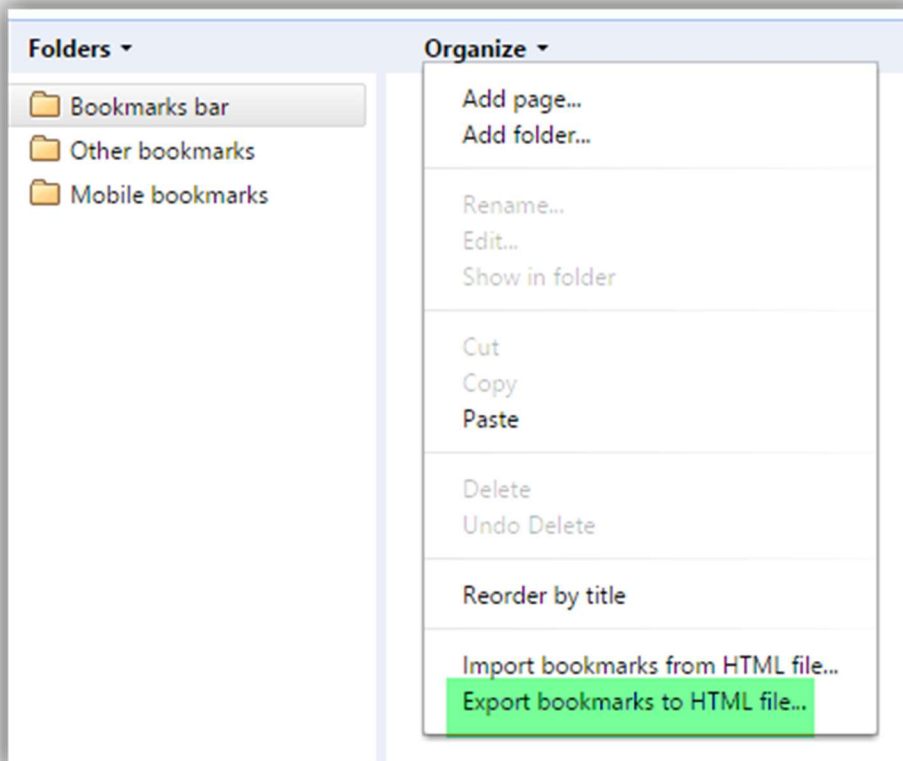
Folders ▾

Bookmarks bar
Other bookmarks
Mobile bookmarks

Organize ▾

Add page...
Add folder...

Rename...
Edit...
Show in folder

Cut
Copy
Paste

Delete
Undo Delete

Reorder by title

Import bookmarks from HTML file...
Export bookmarks to HTML file...